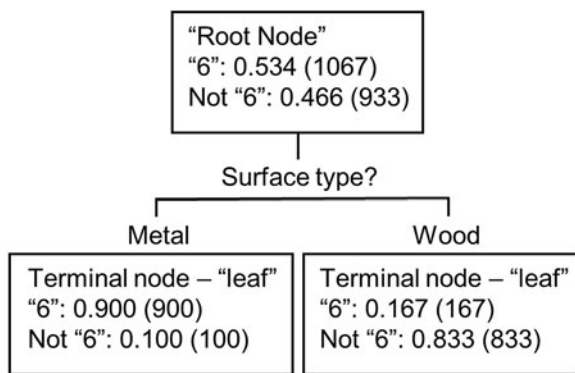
“Root Node”
“6”: 0.534 (1067)
Not “6”: 0.466 (933)

Surface type?

Metal

Wood

Terminal node – “leaf”
“6”: 0.900 (900)
Not “6”: 0.100 (100)

Terminal node – “leaf”
“6”: 0.167 (167)
Not “6”: 0.833 (833)